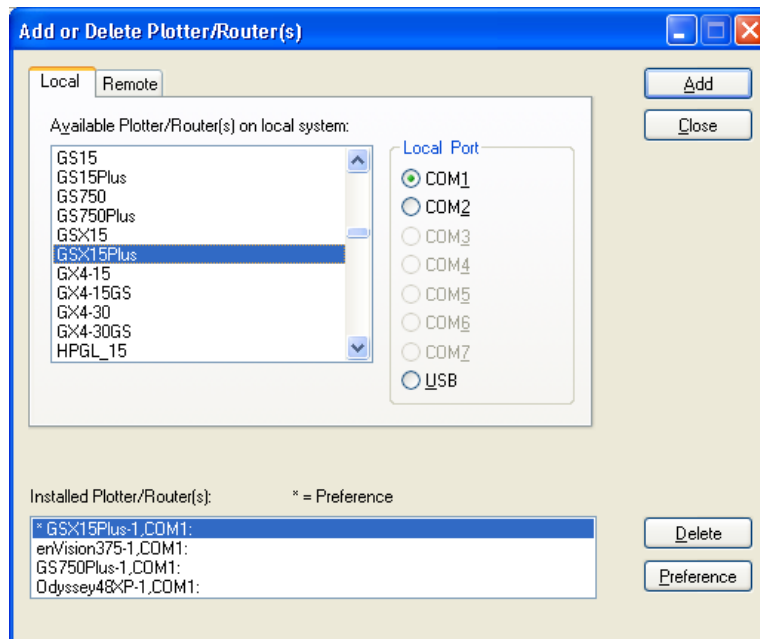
Add or Delete Plotter/Router(s)

Local
Remote

Add
Close

Available Plotter/Router(s) on local system:

GS15
GS15Plus
GS750
GS750Plus
GSX15
GSX15Plus
GX4-15
GX4-15GS
GX4-30
GX4-30GS
HPGL_15

Local Port
COM1
COM2
COM3
COM4
COM5
COM6
COM7
USB

Installed Plotter/Router(s):
* = Preference

* GSX15Plus-1,COM1:
enVision375-1,COM1:
GS750Plus-1,COM1:
Odyssey48XP-1,COM1:

Delete
Preference